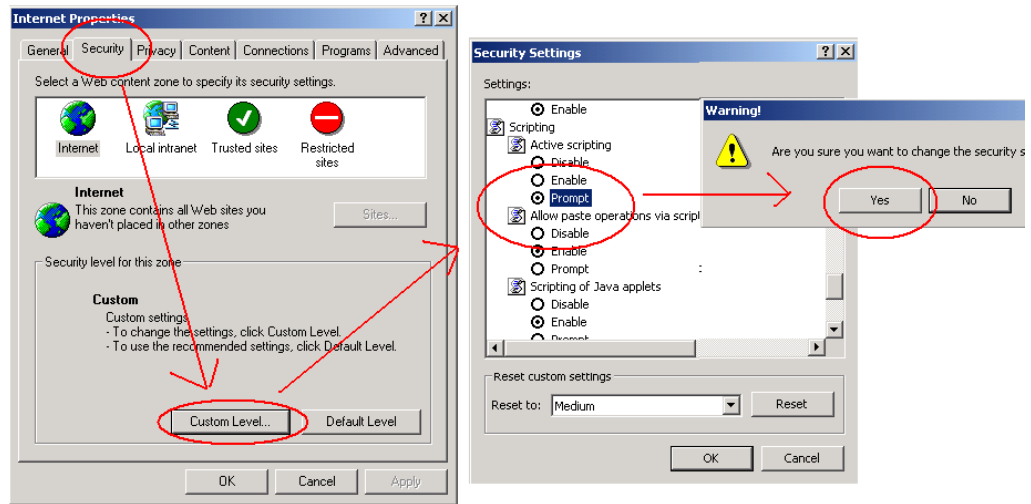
Internet Properties ? X

General Security Privacy Content Connections Programs Advanced

Select a Web content zone to specify its security settings.

Internet Local intranet Trusted sites Restricted sites

Internet
This zone contains all Web sites you haven't placed in other zones

Sites...

Security level for this zone

Custom
Custom settings
- To change the settings, click Custom Level.
- To use the recommended settings, click Default Level.

Custom Level... Default Level

OK Cancel Apply

Security Settings ? X

Settings:

Enable
Scripting
Active scripting
Disable
Enable
Prompt
Allow paste operations via script
Disable
Enable
Prompt
Scripting of Java applets
Disable
Enable
Prompt

Reset custom settings
Reset to: Medium Reset

OK Cancel

Warning!

Are you sure you want to change the security s

Yes No